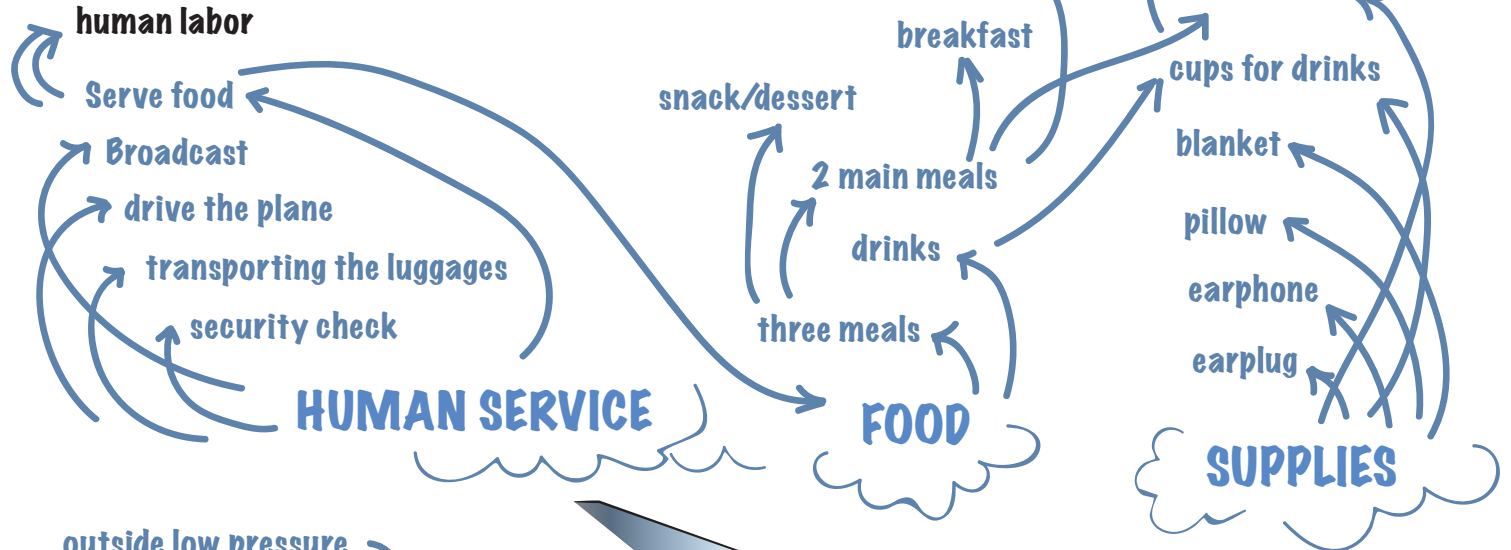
human labor
Serve food
Broadcast
drive the plane
transporting the luggages
security check
HUMAN SERVICE

breakfast
snack/dessert
2 main meals
drinks
three meals
FOOD

cups for drinks
blanket
pillow
earphone
earplug
SUPPLIES

outside low pressure